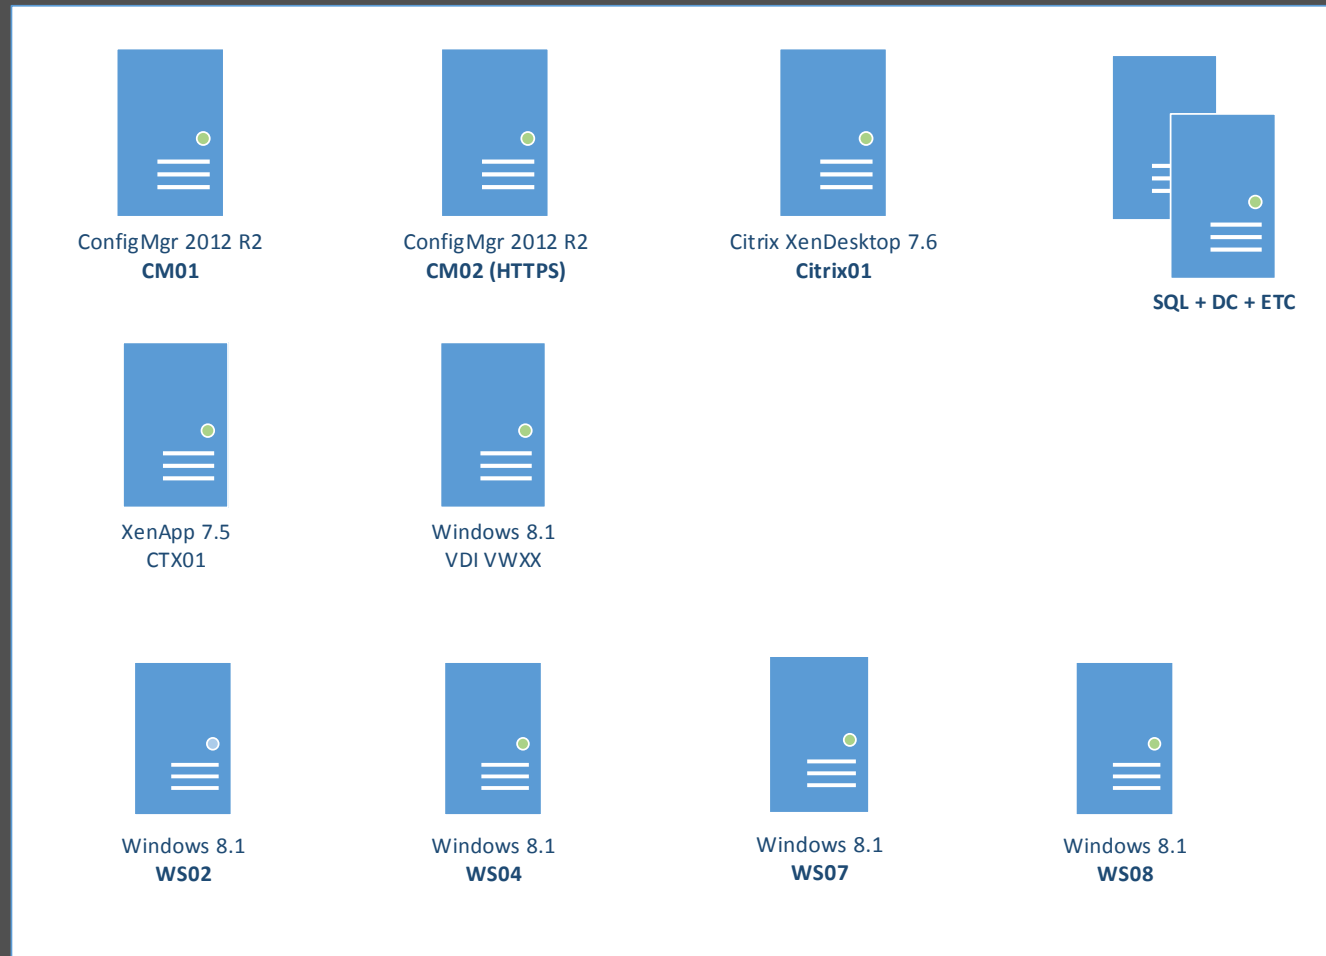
ConfigMgr 2012 R2
**CM01**

ConfigMgr 2012 R2
**CM02 (HTTPS)**

Citrix XenDesktop 7.6
**Citrix01**

**SQL + DC + ETC**

XenApp 7.5
CTX01

Windows 8.1
VDI VWXX

Windows 8.1
**WS02**

Windows 8.1
**WS04**

Windows 8.1
**WS07**

Windows 8.1
**WS08**